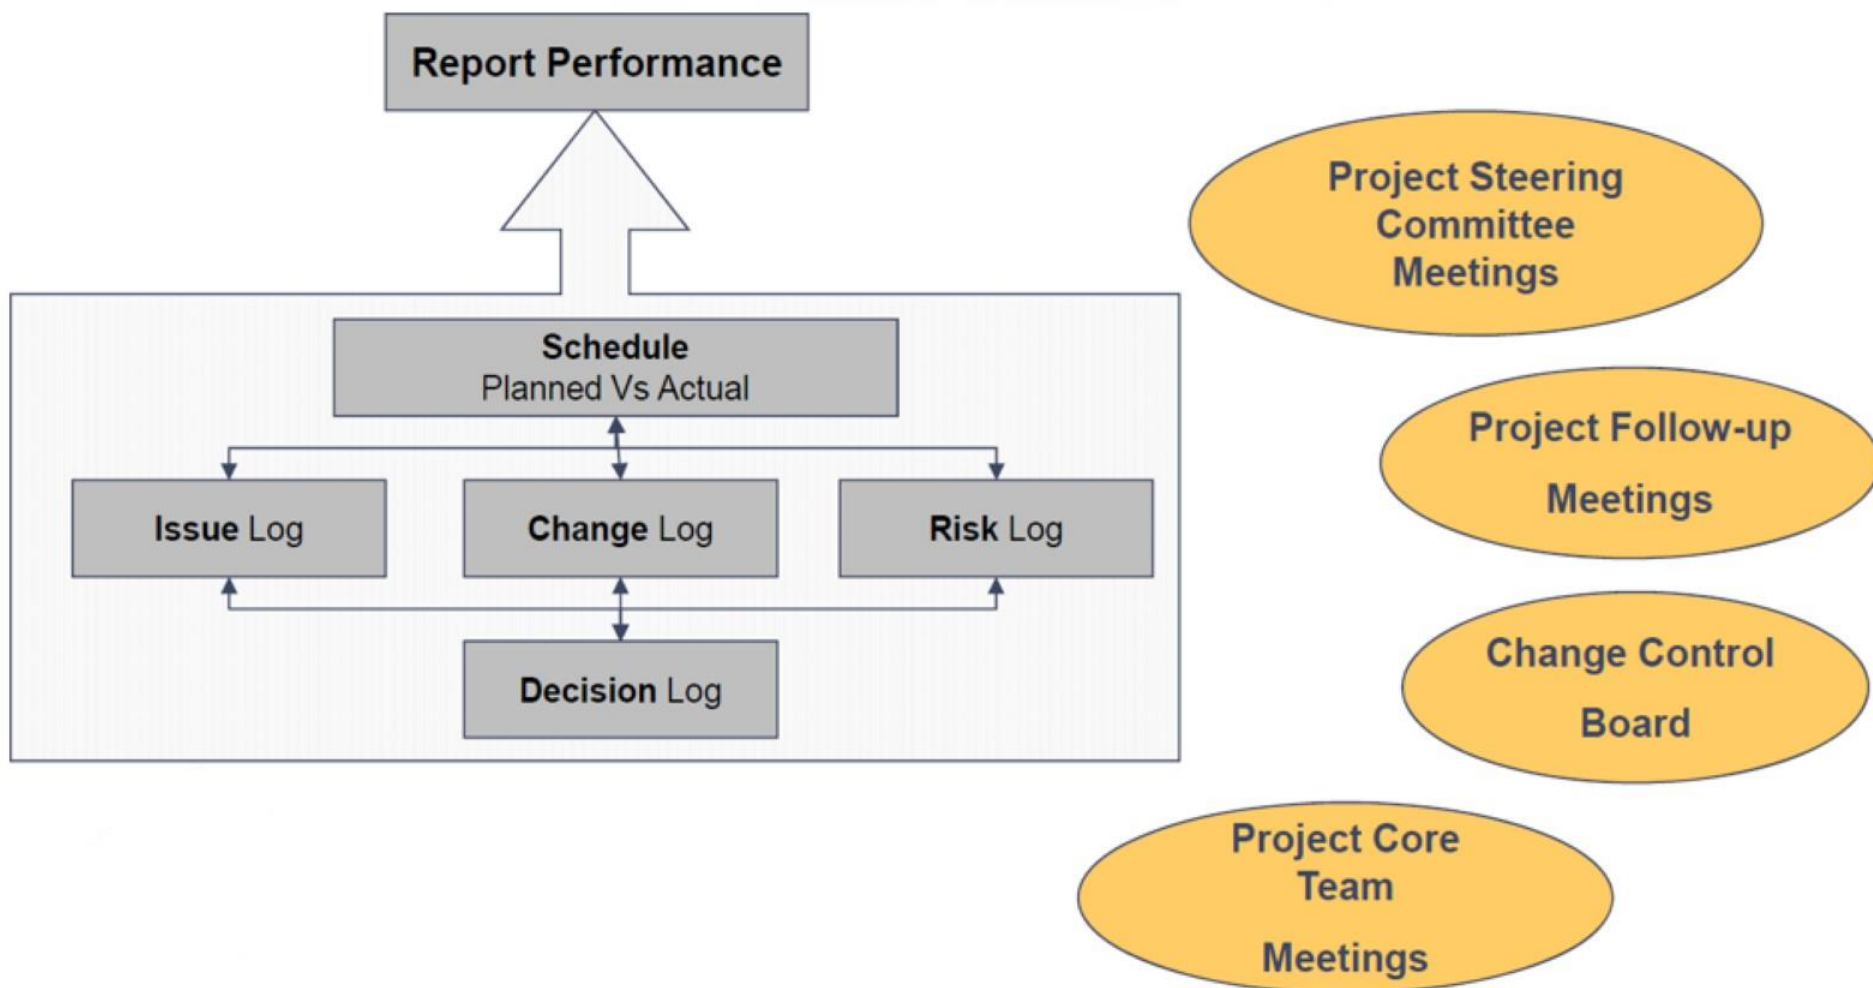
Report Performance

Schedule
Planned Vs Actual

Issue Log

Change Log

Risk Log

Decision Log

Project Steering Committee Meetings

Project Follow-up Meetings

Change Control Board

Project Core Team Meetings